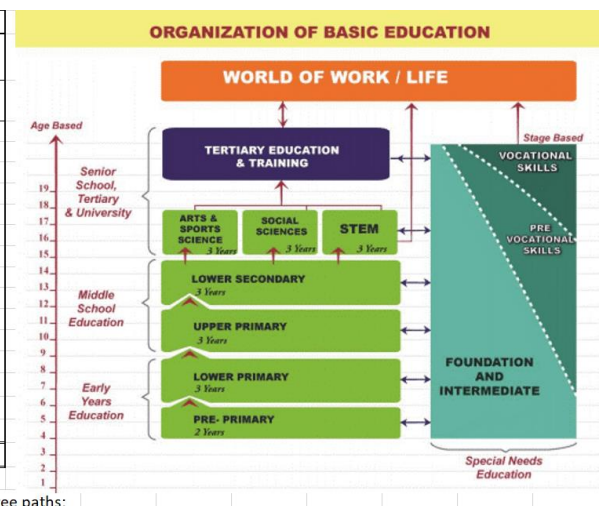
ORGANIZATION OF BASIC EDUCATION

WORLD OF WORK / LIFE

Age Based

Stage Based

TERTIARY EDUCATION & TRAINING

Senior School, Tertiary & University

ARTS & SPORTS SCIENCE 3 Years

SOCIAL SCIENCES 3 Years

STEM 3 Years

VOCATIONAL SKILLS

PRE VOCATIONAL SKILLS

Middle School Education

LOWER SECONDARY 3 Years

UPPER PRIMARY 3 Years

Early Years Education

LOWER PRIMARY 3 Years

PRE- PRIMARY 2 Years

FOUNDATION AND INTERMEDIATE

Special Needs Education

19
18
17
16
15
14
13
12
11
10
9
8
7
6
5
4
3
2
1

ee paths: